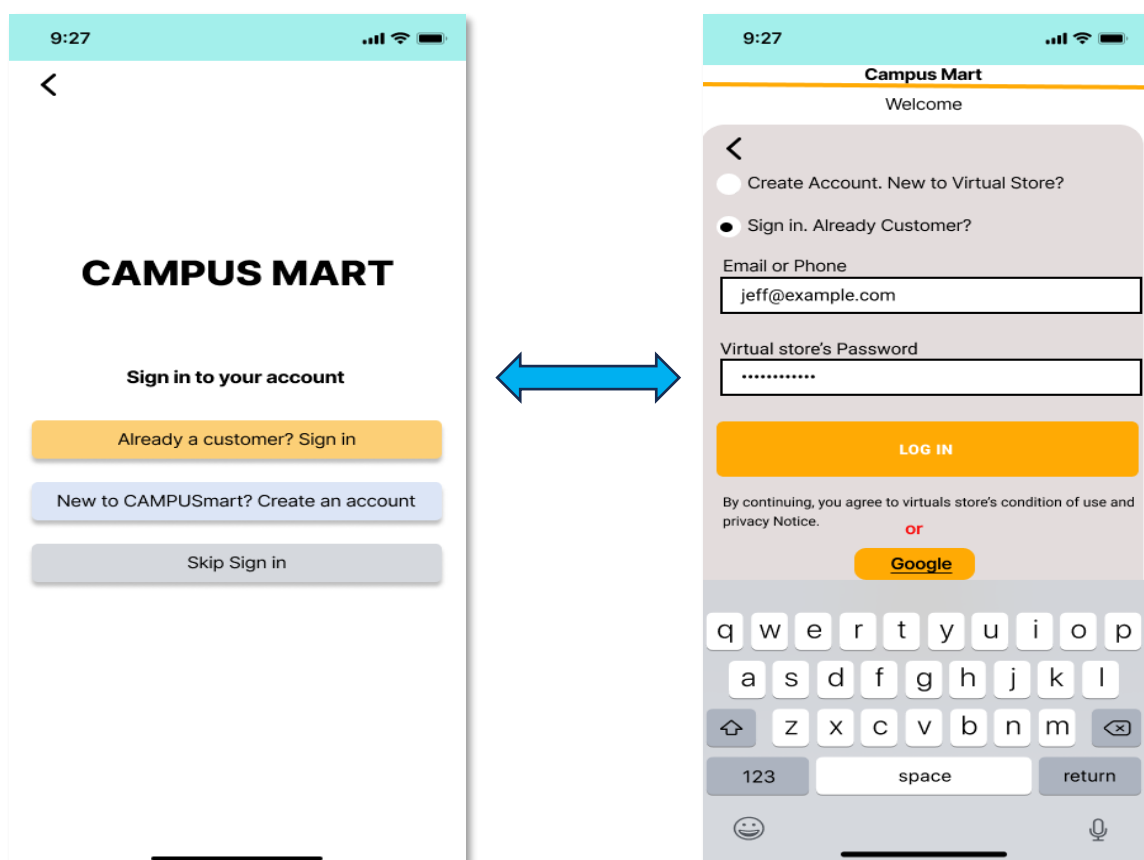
9:27

<

CAMPUS MART

Sign in to your account

Already a customer? Sign in

New to CAMPUSmart? Create an account

Skip Sign in

9:27

Campus Mart

Welcome

<

Create Account. New to Virtual Store?

Sign in. Already Customer?

Email or Phone

jeff@example.com

Virtual store's Password

••••••••••••

LOG IN

By continuing, you agree to virtuals store's condition of use and privacy Notice.

or

Google

q w e r t y u i o p
a s d f g h j k l
z x c v b n m
123 space return